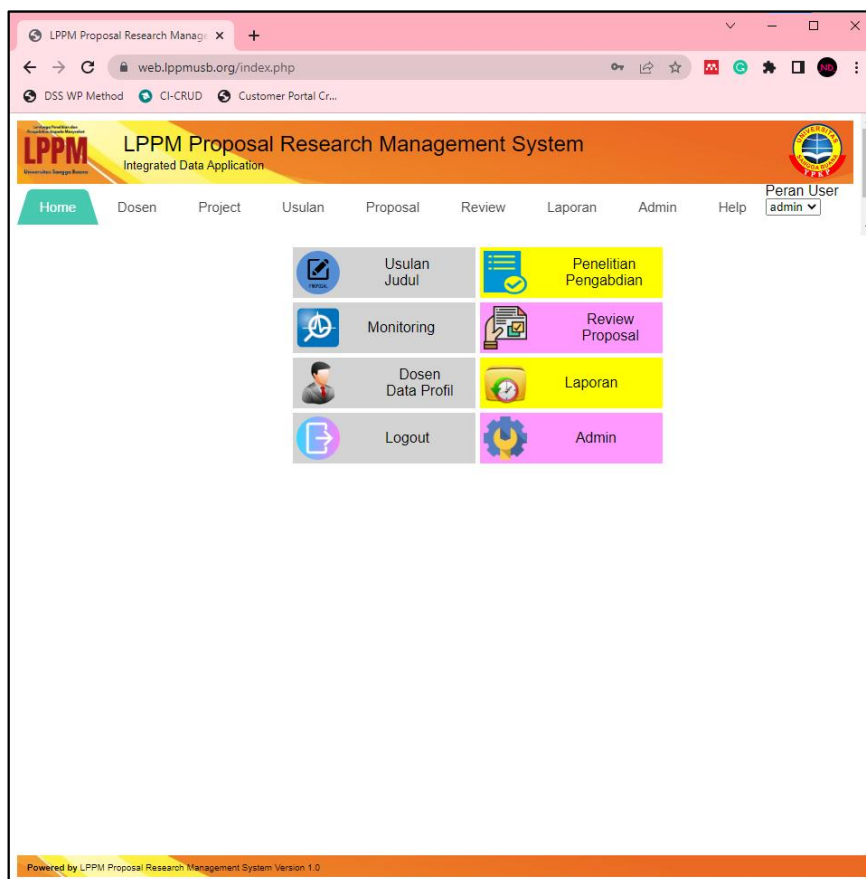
LPPM Proposal Research Manage ×

web.lppmusb.org/index.php

DSS WP Method   CI-CRUD   Customer Portal Cr...

LPPM

LPPM Proposal Research Management System
Integrated Data Application

Home   Dosen   Project   Usulan   Proposal   Review   Laporan   Admin   Help   Peran User admin

Usulan Judul

Penelitian Pengabdian

Monitoring

Review Proposal

Dosen Data Profil

Laporan

Logout

Admin

Powered by LPPM Proposal Research Management System Version 1.0